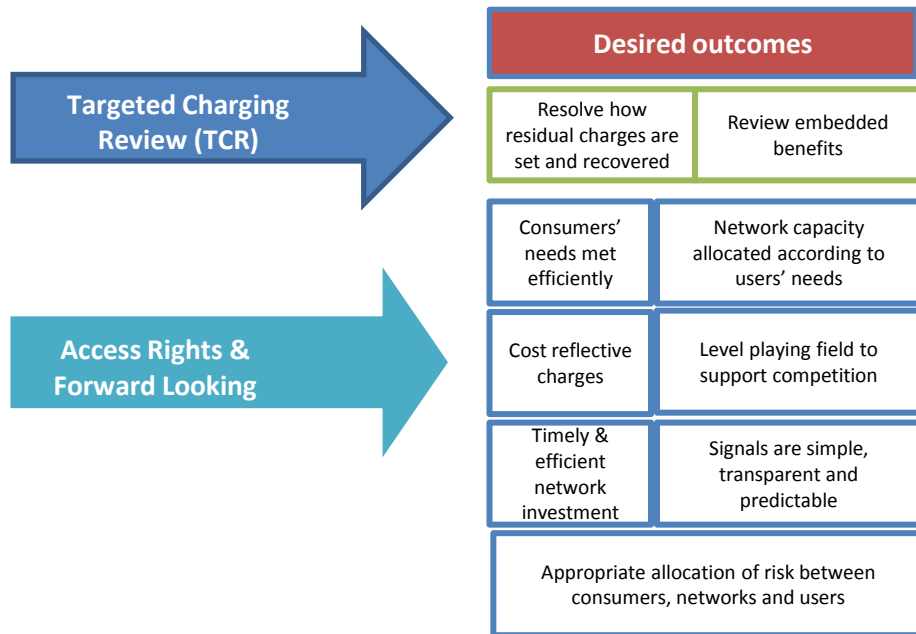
Targeted Charging Review (TCR)

Access Rights & Forward Looking

Desired outcomes

Resolve how residual charges are set and recovered

Review embedded benefits

Consumers' needs met efficiently

Network capacity allocated according to users' needs

Cost reflective charges

Level playing field to support competition

Timely & efficient network investment

Signals are simple, transparent and predictable

Appropriate allocation of risk between consumers, networks and users